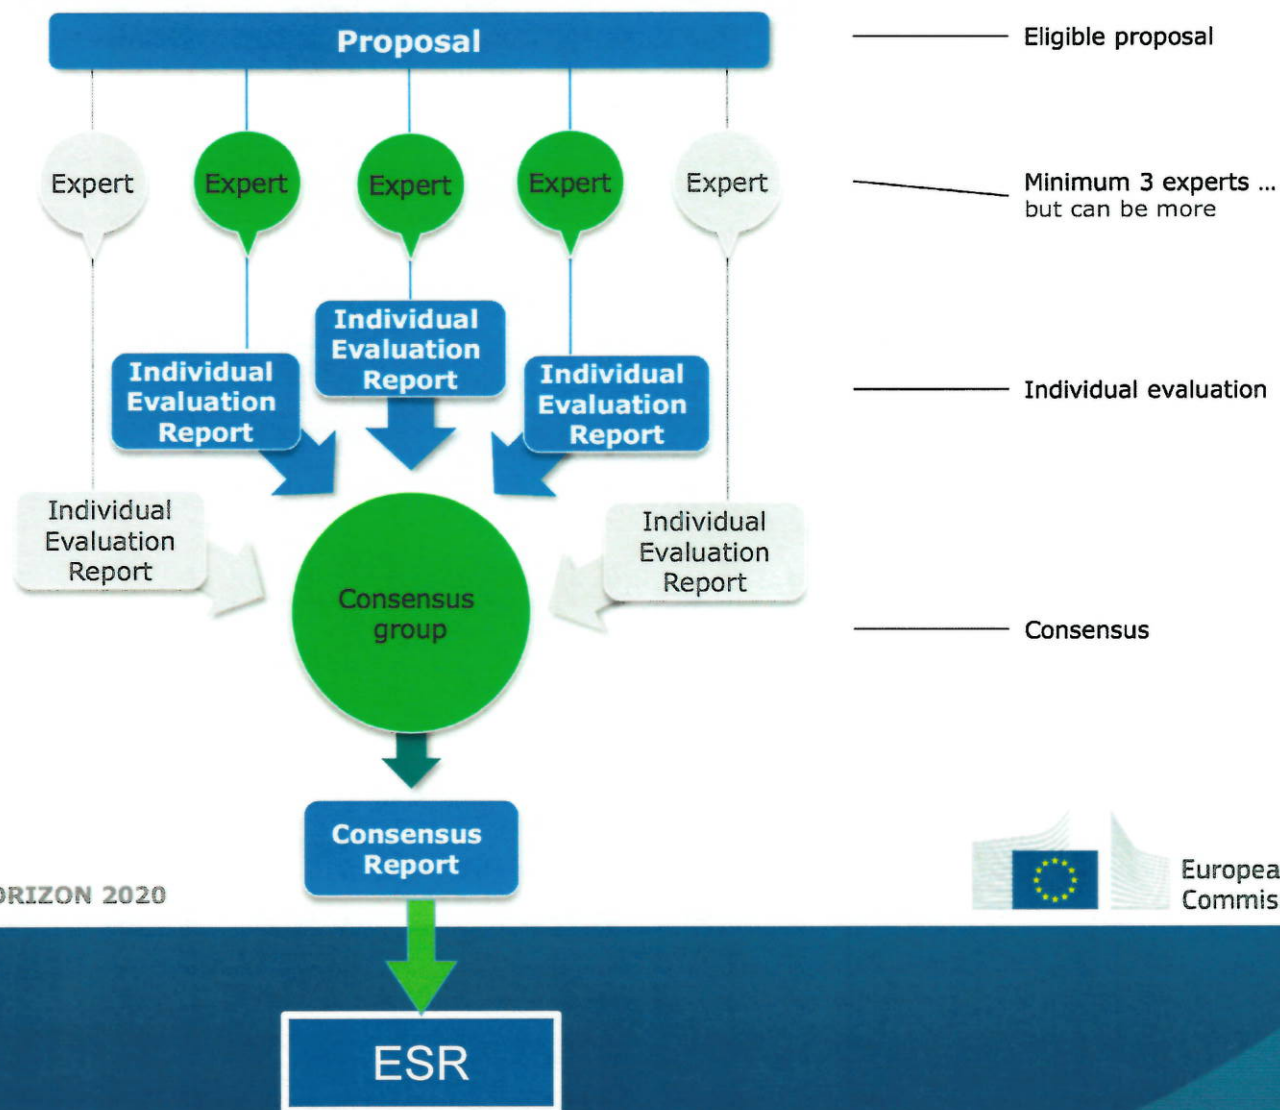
Proposal

Eligible proposal

Expert

Expert

Expert

Expert

Expert

Minimum 3 experts ... but can be more

Individual Evaluation Report

Individual Evaluation Report

Individual Evaluation Report

Individual evaluation

Individual Evaluation Report

Individual Evaluation Report

Consensus group

Consensus

Consensus Report

ORIZON 2020

Europea
Commis

ESR